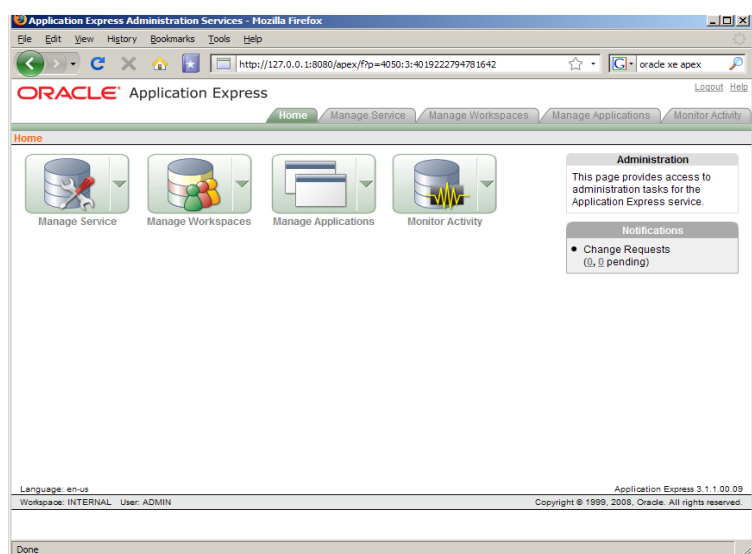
Application Express Administration Services - Mozilla Firefox

File Edit View History Bookmarks Tools Help

http://127.0.0.1:8080/apex/f?p=4050:3:4019222794781642

oracle xe apex

ORACLE Application Express

Logout Help

Home | Manage Service | Manage Workspaces | Manage Applications | Monitor Activity

Home

Manage Service

Manage Workspaces

Manage Applications

Monitor Activity

Administration

This page provides access to administration tasks for the Application Express service.

Notifications

• Change Requests (0, 0 pending)

Language: en-us

Application Express 3.1.1.00.09

Workspace: INTERNAL User: ADMIN

Copyright © 1999, 2008, Oracle. All rights reserved.

Done